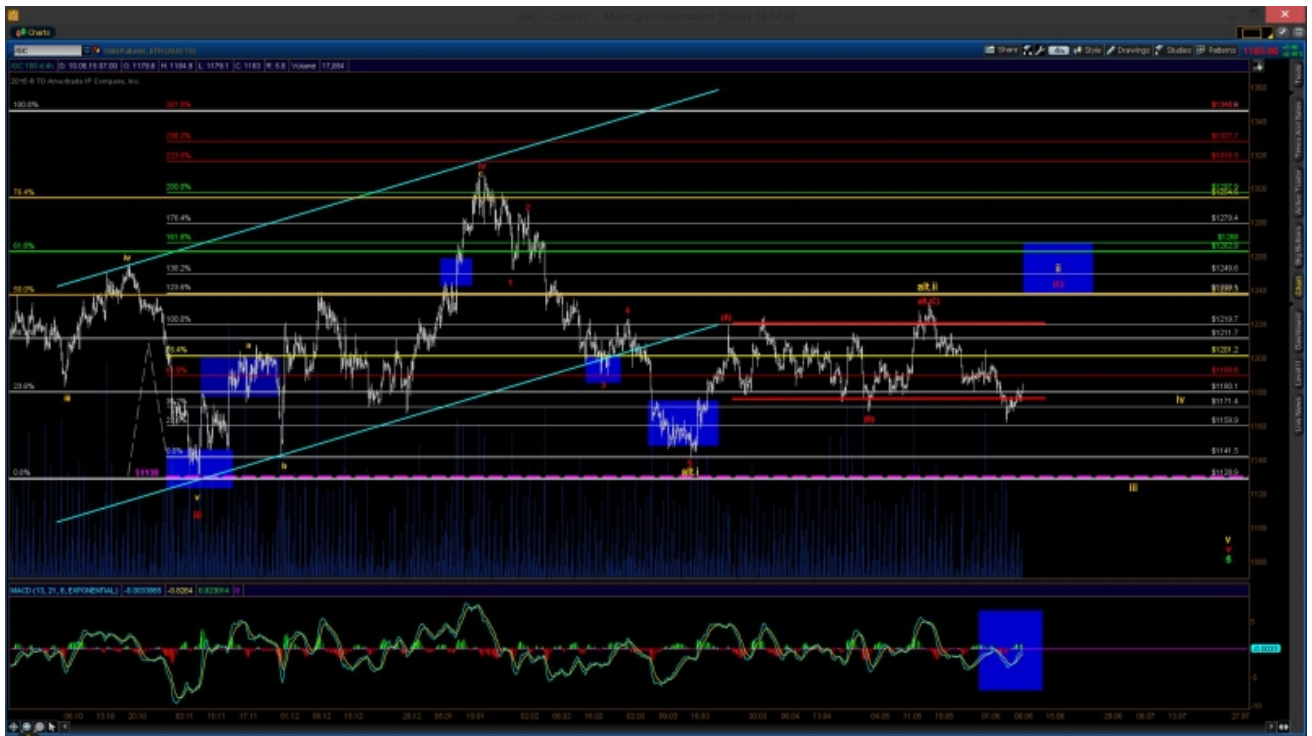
Charts

/GC

MACD (13, 21, 8, EXPONENTIAL)

100.0%
76.4%
61.8%
50.0%
23.6%
0.0%

261.8%
238.2%
223.6%
200.0%
176.4%
161.8%
138.2%
123.6%
100.0%

iv
iii
v
ii
a
b
c
iv
2
1
4
3
(i)
(ii)
alt i
alt ii
alt (i)
(iii)
ii
(ii)
iv
iii
v
v
5
1113

$1279.4
$1262.9
$1249.6
$1238.5
$1219.7
$1211.7
$1201.2
$1180.1
$1171.4
$1159.9
$1141.5
$1128.9

Share
Style
Drawings
Studies
Patterns